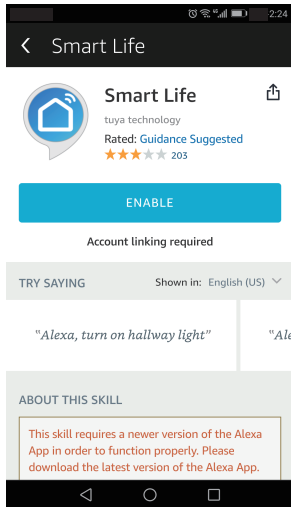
2:24

Smart Life

Smart Life

tuya technology

Rated: Guidance Suggested

203

ENABLE

Account linking required

TRY SAYING

Shown in: English (US)

"Alexa, turn on hallway light"

"Ale

ABOUT THIS SKILL

This skill requires a newer version of the Alexa App in order to function properly. Please download the latest version of the Alexa App.